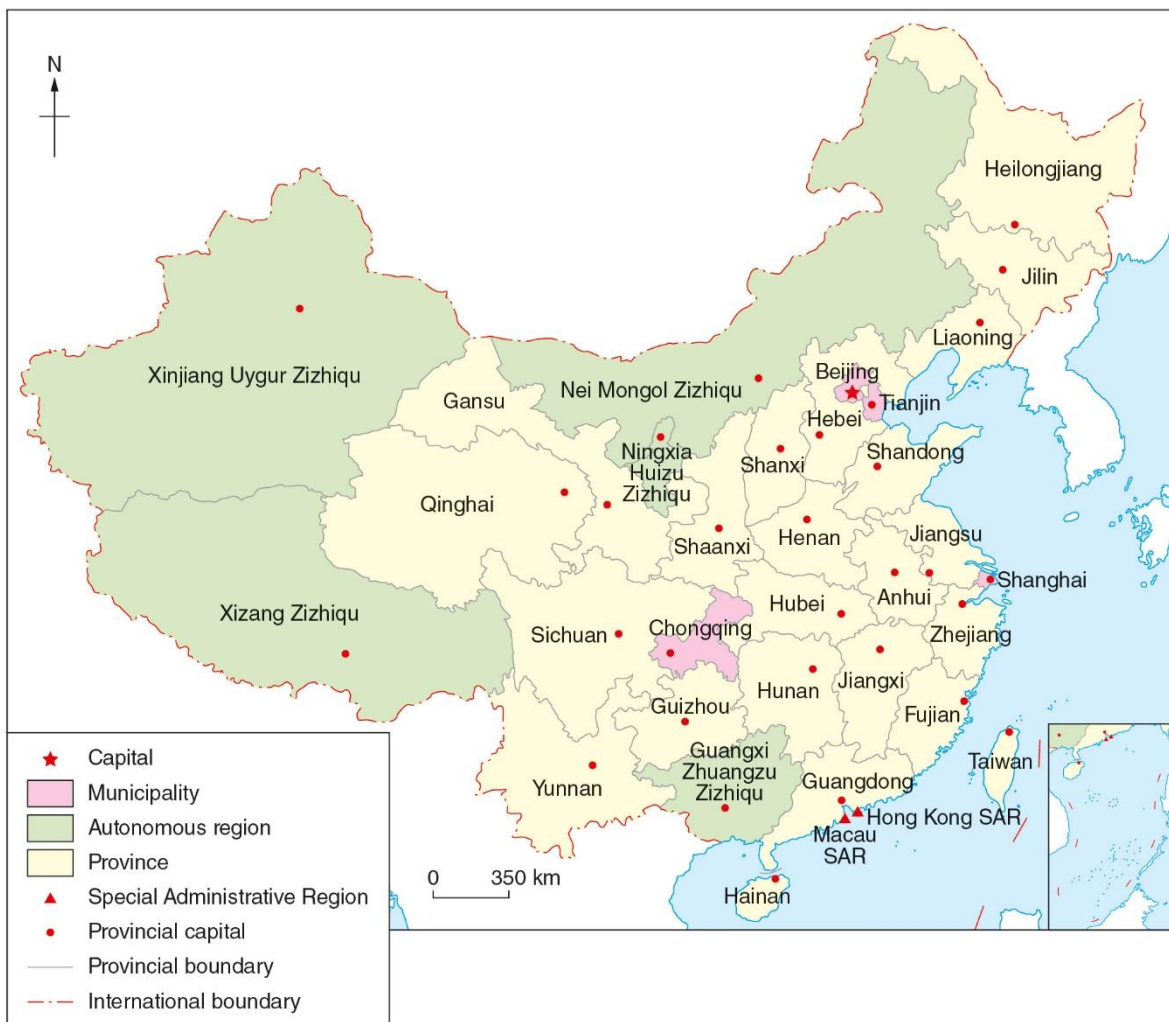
N

Heilongjiang
Jilin
Liaoning
Xinjiang Uygur Zizhiqu
Nei Mongol Zizhiqu
Beijing
Tianjin
Gansu
Hebei
Ningxia Huizu Zizhiqu
Shanxi
Shandong
Qinghai
Henan
Jiangsu
Shaanxi
Shanghai
Anhui
Xizang Zizhiqu
Hubei
Sichuan
Chongqing
Zhejiang
Hunan
Jiangxi
Guizhou
Fujian
Taiwan
Guangxi Zhuangzu Zizhiqu
Yunnan
Guangdong
Hong Kong SAR
Macau SAR
Hainan

0 350 km

Capital
Municipality
Autonomous region
Province
Special Administrative Region
Provincial capital
Provincial boundary
International boundary